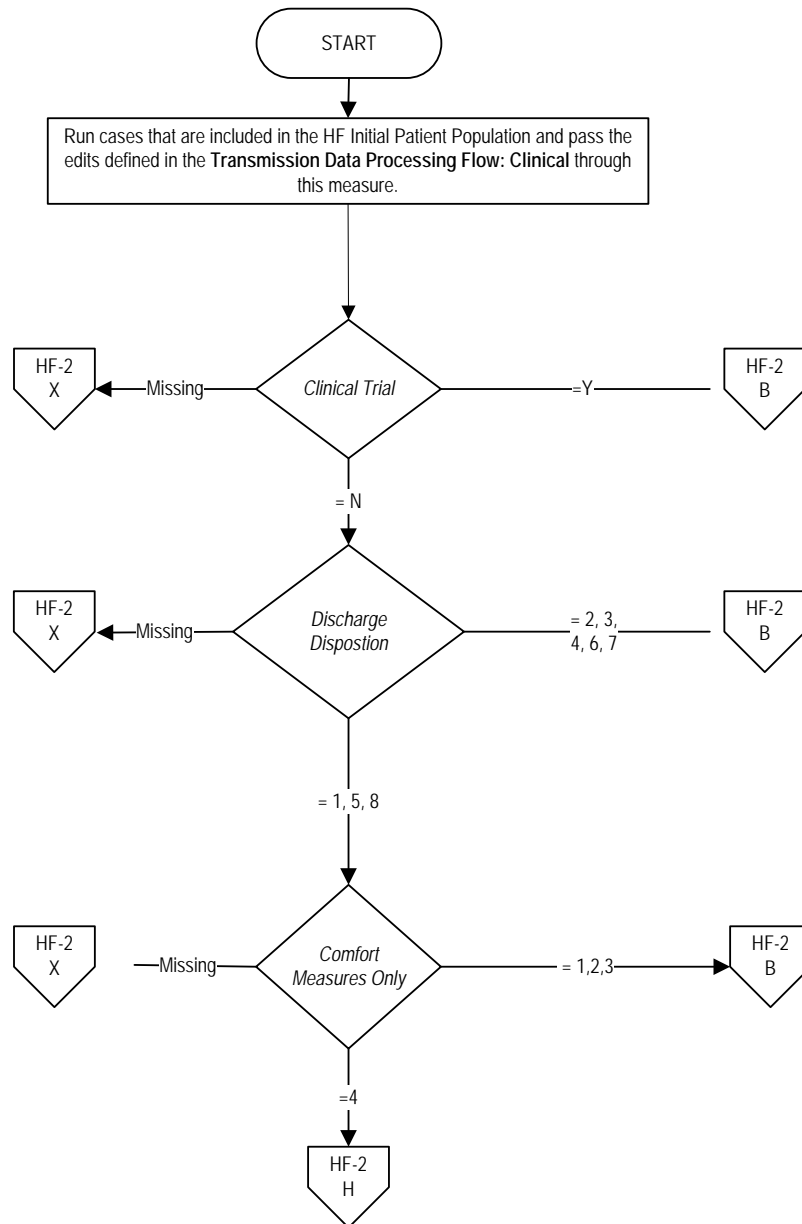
START

Run cases that are included in the HF Initial Patient Population and pass the edits defined in the **Transmission Data Processing Flow: Clinical** through this measure.

HF-2
X

Missing

*Clinical Trial*

=Y

HF-2
B

= N

HF-2
X

Missing

*Discharge Dispostion*

= 2, 3, 4, 6, 7

HF-2
B

= 1, 5, 8

HF-2
X

Missing

*Comfort Measures Only*

= 1,2,3

HF-2
B

=4

HF-2
H